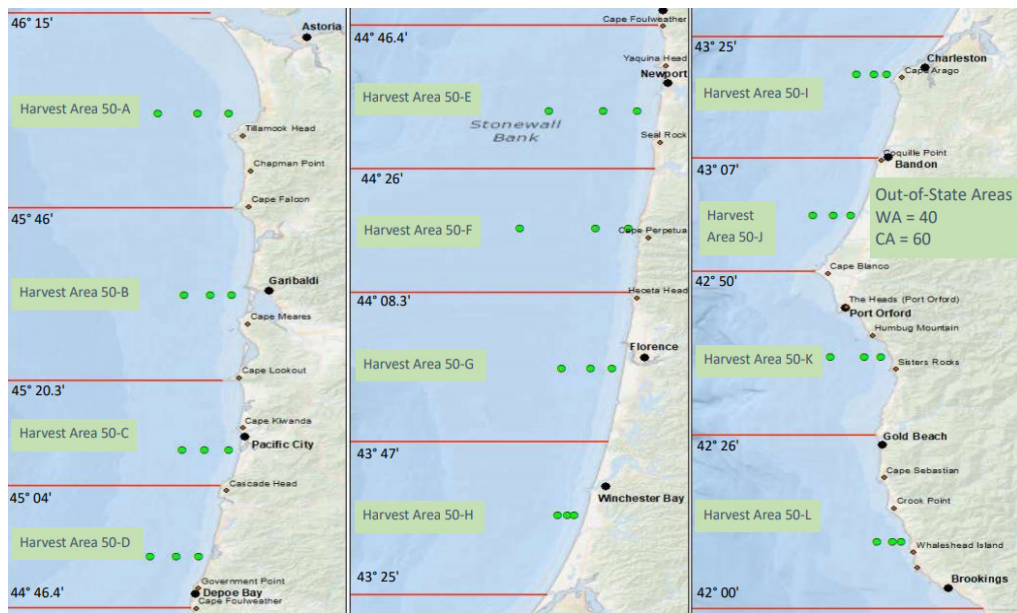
46° 15'
Astoria
Harvest Area 50-A
Tillamook Head
Chapman Point
Cape Falcon
45° 46'
Harvest Area 50-B
Garibaldi
Cape Meares
Cape Lookout
45° 20.3'
Cape Kiwanda
Harvest Area 50-C
Pacific City
45° 04'
Cascade Head
Harvest Area 50-D
Government Point
44° 46.4'
Depoe Bay
Cape Foulweather

Cape Foulweather
44° 46.4'
Yaquina Head
Newport
Harvest Area 50-E
Stonewall Bank
Seal Rock
44° 26'
Harvest Area 50-F
Cape Perpetua
44° 08.3'
Heceta Head
Florence
Harvest Area 50-G
43° 47'
Winchester Bay
Harvest Area 50-H
43° 25'

43° 25'
Charleston
Cape Arago
Harvest Area 50-I
Coquille Point
Bandon
43° 07'
Out-of-State Areas
WA = 40
CA = 60
Harvest Area 50-J
Cape Blanco
42° 50'
The Heads (Port Orford)
Port Orford
Humbug Mountain
Harvest Area 50-K
Sisters Rocks
42° 26'
Gold Beach
Cape Sebastian
Crook Point
Harvest Area 50-L
Whaleshead Island
42° 00'
Brookings